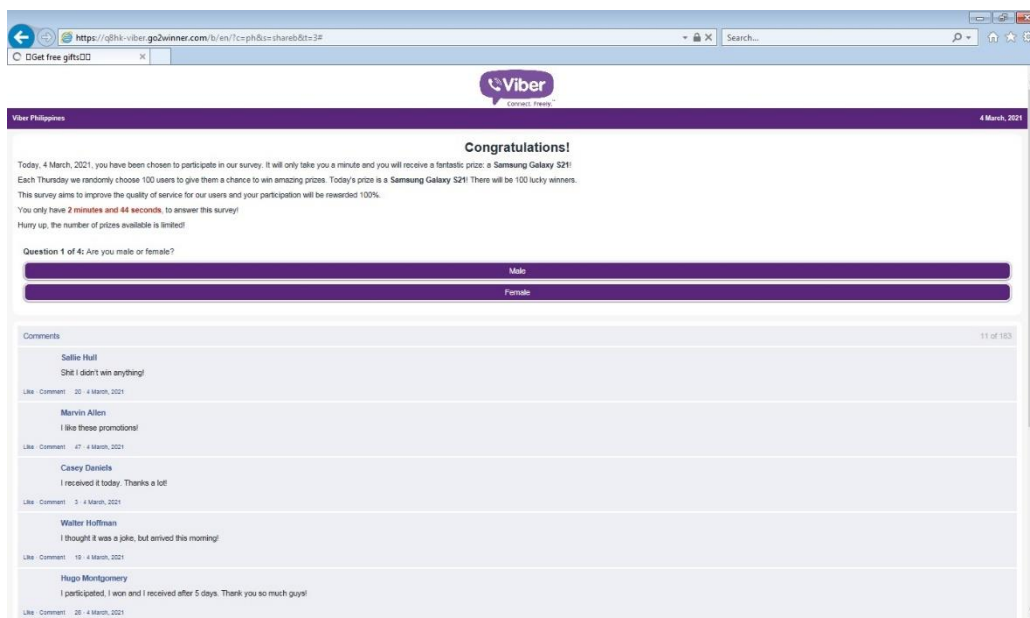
https://q8hk-viber.go2winner.com/b/en/?c=ph&s=shareb&t=3#

Search...

□Get free gifts□□

Viber
Connect. Freely.

Viber Philippines

4 March, 2021

Congratulations!

Today, 4 March, 2021, you have been chosen to participate in our survey. It will only take you a minute and you will receive a fantastic prize: a Samsung Galaxy S21!

Each Thursday we randomly choose 100 users to give them a chance to win amazing prizes. Today's prize is a Samsung Galaxy S21! There will be 100 lucky winners.

This survey aims to improve the quality of service for our users and your participation will be rewarded 100%.

You only have 2 minutes and 44 seconds, to answer this survey!

Hurry up, the number of prizes available is limited!

Question 1 of 4: Are you male or female?

Male

Female

Comments

11 of 183

Sallie Hull
Shit I didn't win anything!
Like · Comment · 20 · 4 March, 2021

Marvin Allen
I like these promotions!
Like · Comment · 47 · 4 March, 2021

Casey Daniels
I received it today. Thanks a lot!
Like · Comment · 3 · 4 March, 2021

Walter Hoffman
I thought it was a joke, but arrived this morning!
Like · Comment · 19 · 4 March, 2021

Hugo Montgomery
I participated, I won and I received after 5 days. Thank you so much guys!
Like · Comment · 26 · 4 March, 2021